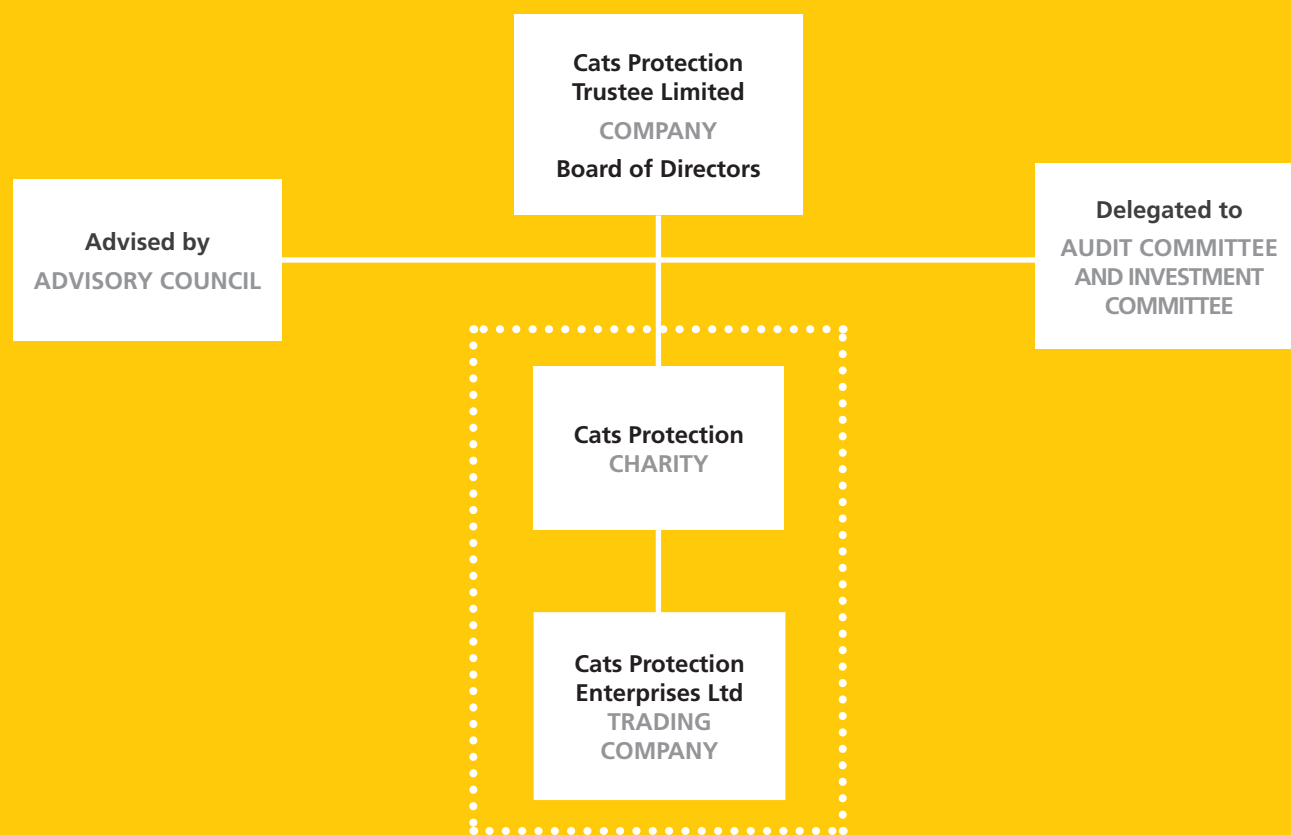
Cats Protection Trustee Limited
COMPANY
Board of Directors

Advised by
ADVISORY COUNCIL

Delegated to
AUDIT COMMITTEE AND INVESTMENT COMMITTEE

Cats Protection
CHARITY

Cats Protection Enterprises Ltd
TRADING COMPANY